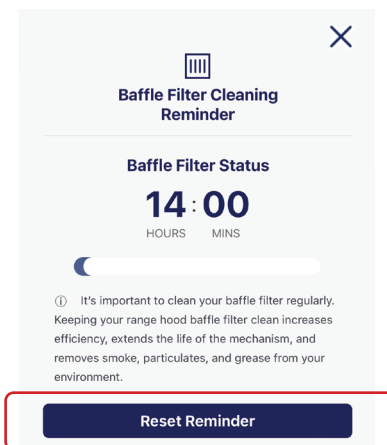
Baffle Filter Cleaning Reminder

Baffle Filter Status

14 : 00
HOURS MINS

ⓘ It's important to clean your baffle filter regularly. Keeping your range hood baffle filter clean increases efficiency, extends the life of the mechanism, and removes smoke, particulates, and grease from your environment.

Reset Reminder